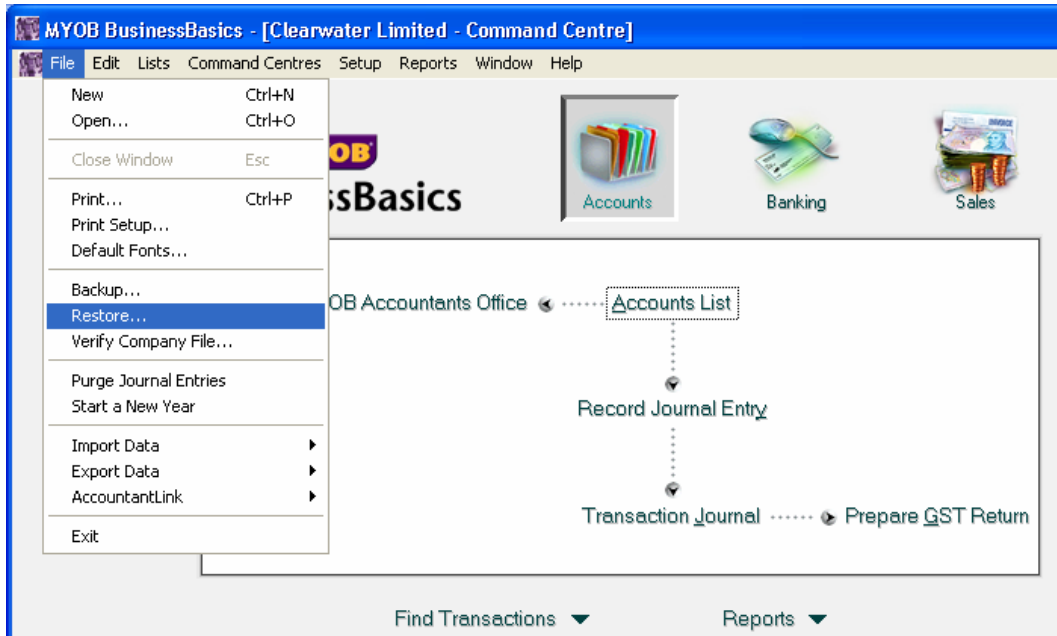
MYOB BusinessBasics - [Clearwater Limited - Command Centre]

File Edit Lists Command Centres Setup Reports Window Help

New Ctrl+N
Open... Ctrl+O
Close Window Esc
Print... Ctrl+P
Print Setup...
Default Fonts...
Backup...
Restore...
Verify Company File...
Purge Journal Entries
Start a New Year
Import Data
Export Data
AccountantLink
Exit

OB
ssBasics

Accounts
Banking
Sales

OB Accountants Office
Accounts List
Record Journal Entry
Transaction Journal
Prepare GST Return

Find Transactions
Reports